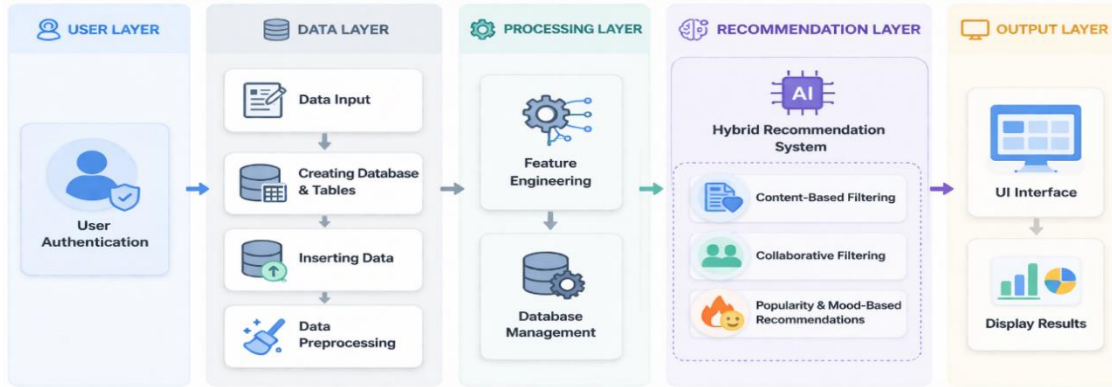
USER LAYER

User Authentication

DATA LAYER

Data Input

Creating Database & Tables

Inserting Data

Data Preprocessing

PROCESSING LAYER

Feature Engineering

Database Management

RECOMMENDATION LAYER

AI

Hybrid Recommendation System

Content-Based Filtering

Collaborative Filtering

Popularity & Mood-Based Recommendations

OUTPUT LAYER

UI Interface

Display Results